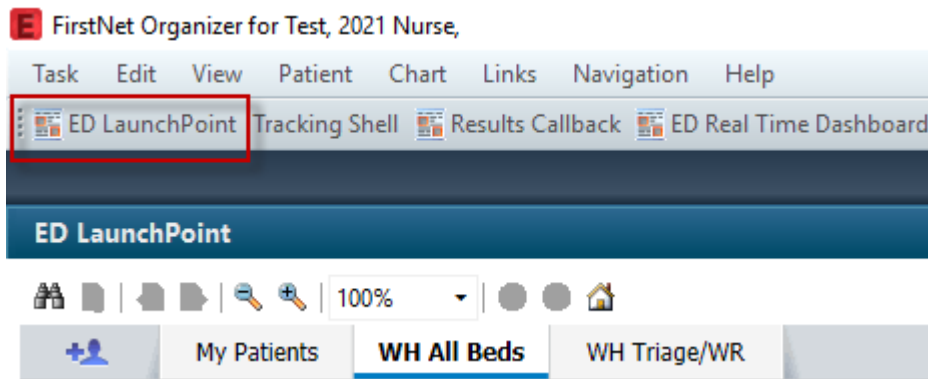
E FirstNet Organizer for Test, 2021 Nurse,

Task Edit View Patient Chart Links Navigation Help

ED LaunchPoint Tracking Shell Results Callback ED Real Time Dashboard

ED LaunchPoint

100%

My Patients WH All Beds WH Triage/WR